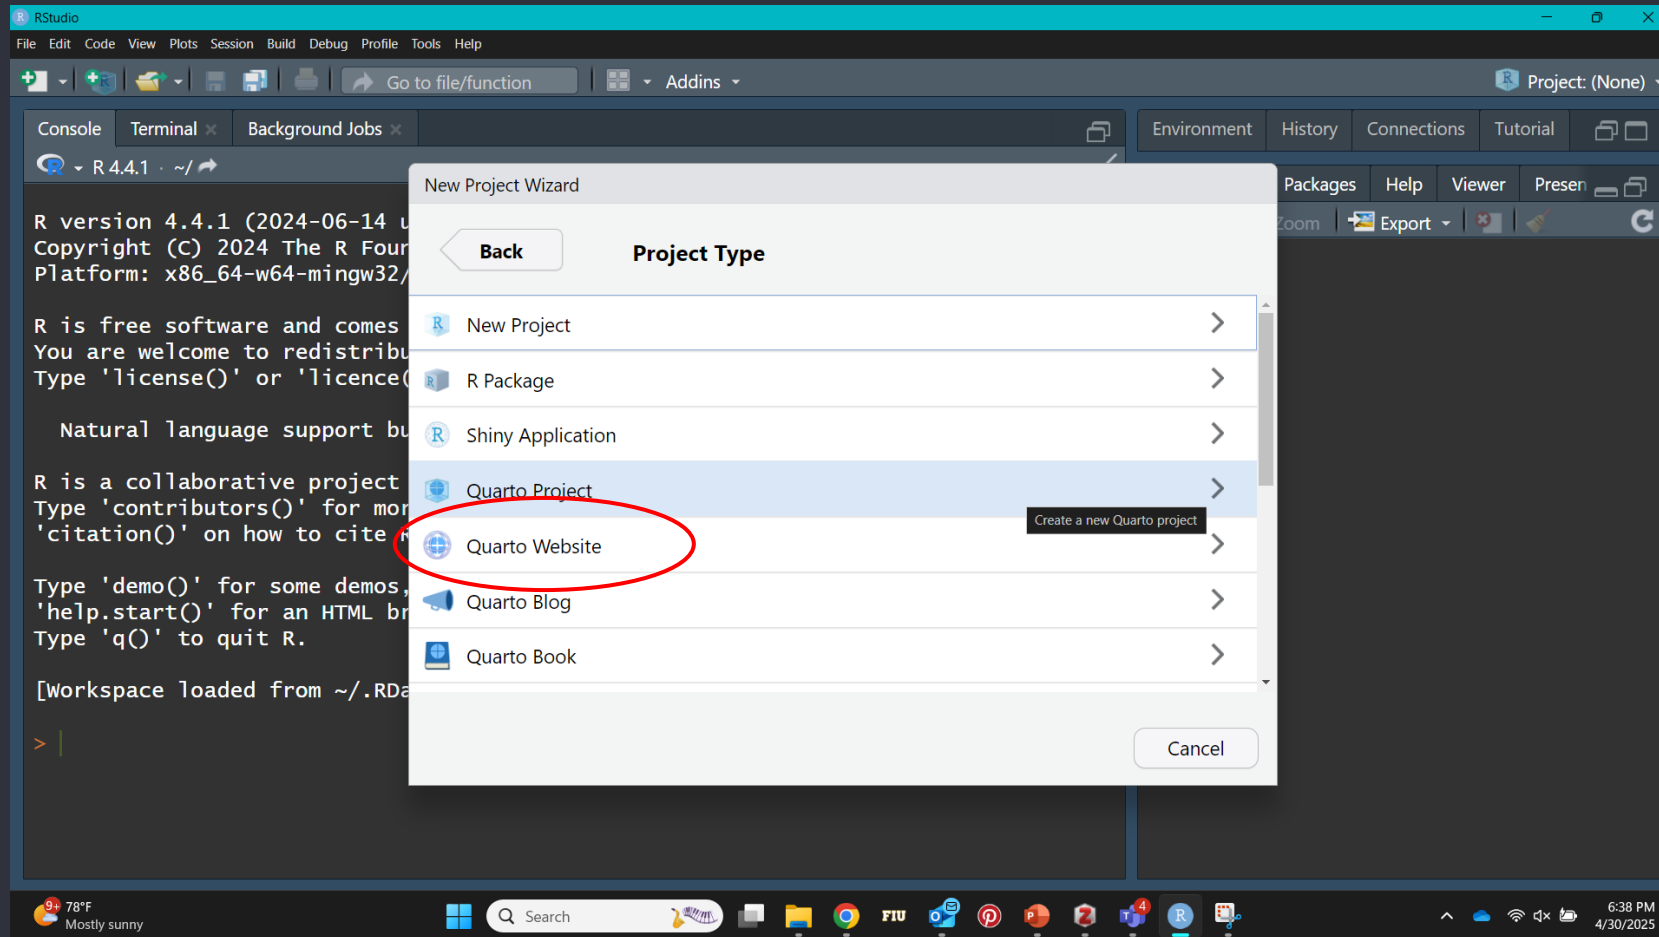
RStudio

File Edit Code View Plots Session Build Debug Profile Tools Help

Go to file/function Addins

Project: (None)

Console Terminal Background Jobs

R 4.4.1 · ~/

R version 4.4.1 (2024-06-14 u
Copyright (C) 2024 The R Four
Platform: x86_64-w64-mingw32/

R is free software and comes
You are welcome to redistribu
Type 'license()' or 'licence(

Natural language support bu

R is a collaborative project
Type 'contributors()' for mor
'citation()' on how to cite

Type 'demo()' for some demos,
'help.start()' for an HTML br
Type 'q()' to quit R.

[Workspace loaded from ~/.RDa

>

Environment History Connections Tutorial

Packages Help Viewer Presen

Zoom Export

New Project Wizard

Back

Project Type

New Project

R Package

Shiny Application

Quarto Project

Create a new Quarto project

Quarto Website

Quarto Blog

Quarto Book

Cancel

78°F
Mostly sunny

Search

FIU

6:38 PM
4/30/2025